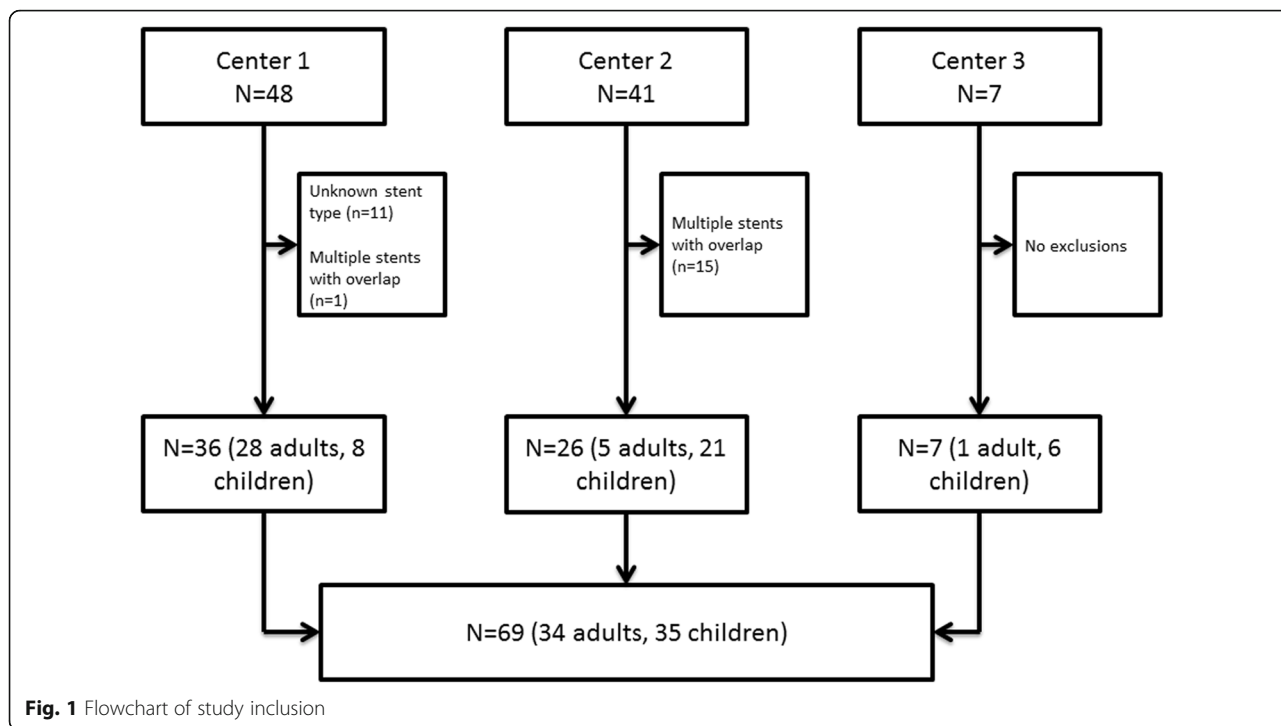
Center 1
N=48

Unknown stent type (n=11)

Multiple stents with overlap (n=1)

N=36 (28 adults, 8 children)

Center 2
N=41

Multiple stents with overlap (n=15)

N=26 (5 adults, 21 children)

Center 3
N=7

No exclusions

N=7 (1 adult, 6 children)

N=69 (34 adults, 35 children)

**Fig. 1** Flowchart of study inclusion